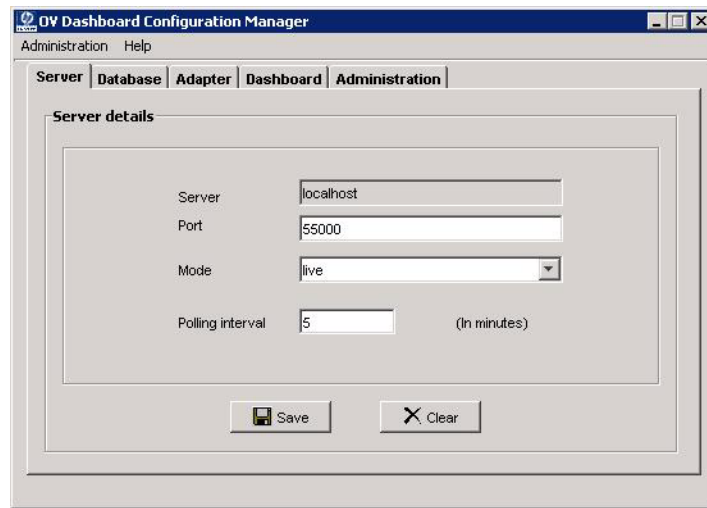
OV Dashboard Configuration Manager

Administration Help

Server | Database | Adapter | Dashboard | Administration

Server details

Server localhost

Port 55000

Mode live

Polling interval 5 (In minutes)

Save

Clear